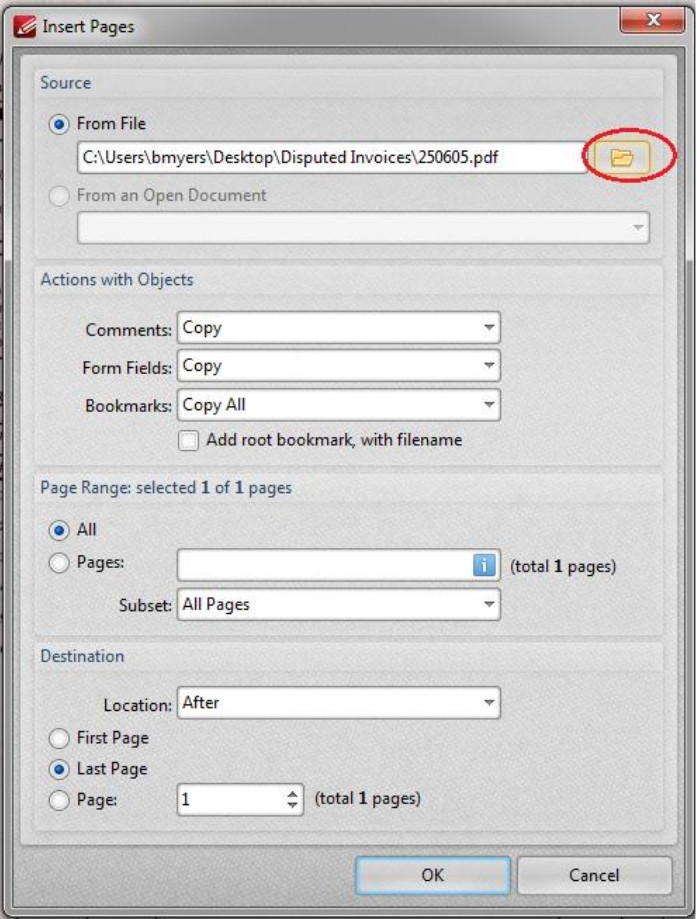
Insert Pages

Source

From File

C:\Users\bmyers\Desktop\Disputed Invoices\250605.pdf

From an Open Document

Actions with Objects

Comments: Copy

Form Fields: Copy

Bookmarks: Copy All

Add root bookmark, with filename

Page Range: selected 1 of 1 pages

All

Pages: (total 1 pages)

Subset: All Pages

Destination

Location: After

First Page

Last Page

Page: 1 (total 1 pages)

OK

Cancel